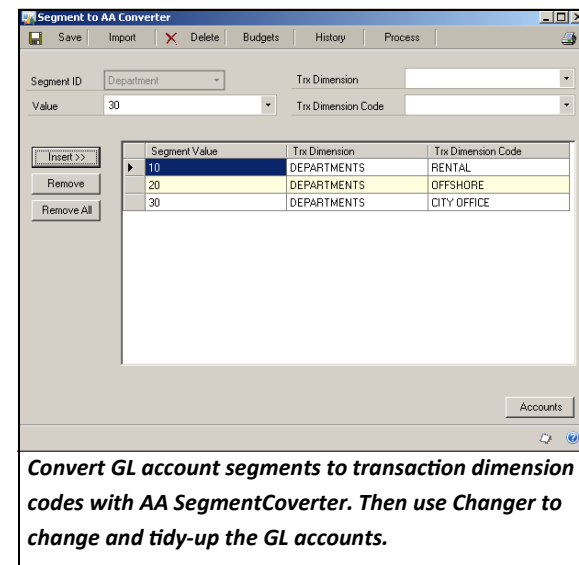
Segment to AA Converter

Save Import Delete Budgets History Process

Segment ID Department
Value 30
Trx Dimension
Trx Dimension Code

Insert >>
Remove
Remove All

| Segment Value | Trx Dimension | Trx Dimension Code |
|---|---|---|
| 10 | DEPARTMENTS | RENTAL |
| 20 | DEPARTMENTS | OFFSHORE |
| 30 | DEPARTMENTS | CITY OFFICE |

Accounts

Convert GL account segments to transaction dimension codes with AA SegmentCoverter. Then use Changer to change and tidy-up the GL accounts.